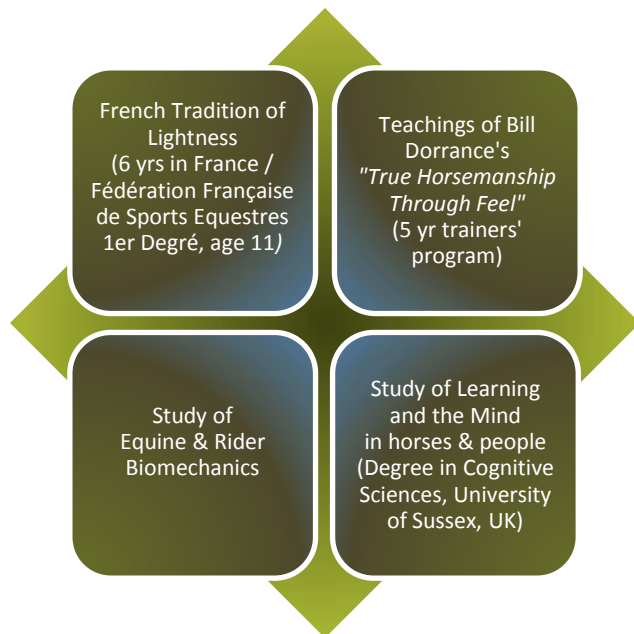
French Tradition of Lightness (6 yrs in France / Fédération Française de Sports Equestres 1er Degré, age 11)

Teachings of Bill Dorrance's "True Horsemanship Through Feel" (5 yr trainers' program)

Study of Equine & Rider Biomechanics

Study of Learning and the Mind in horses & people (Degree in Cognitive Sciences, University of Sussex, UK)